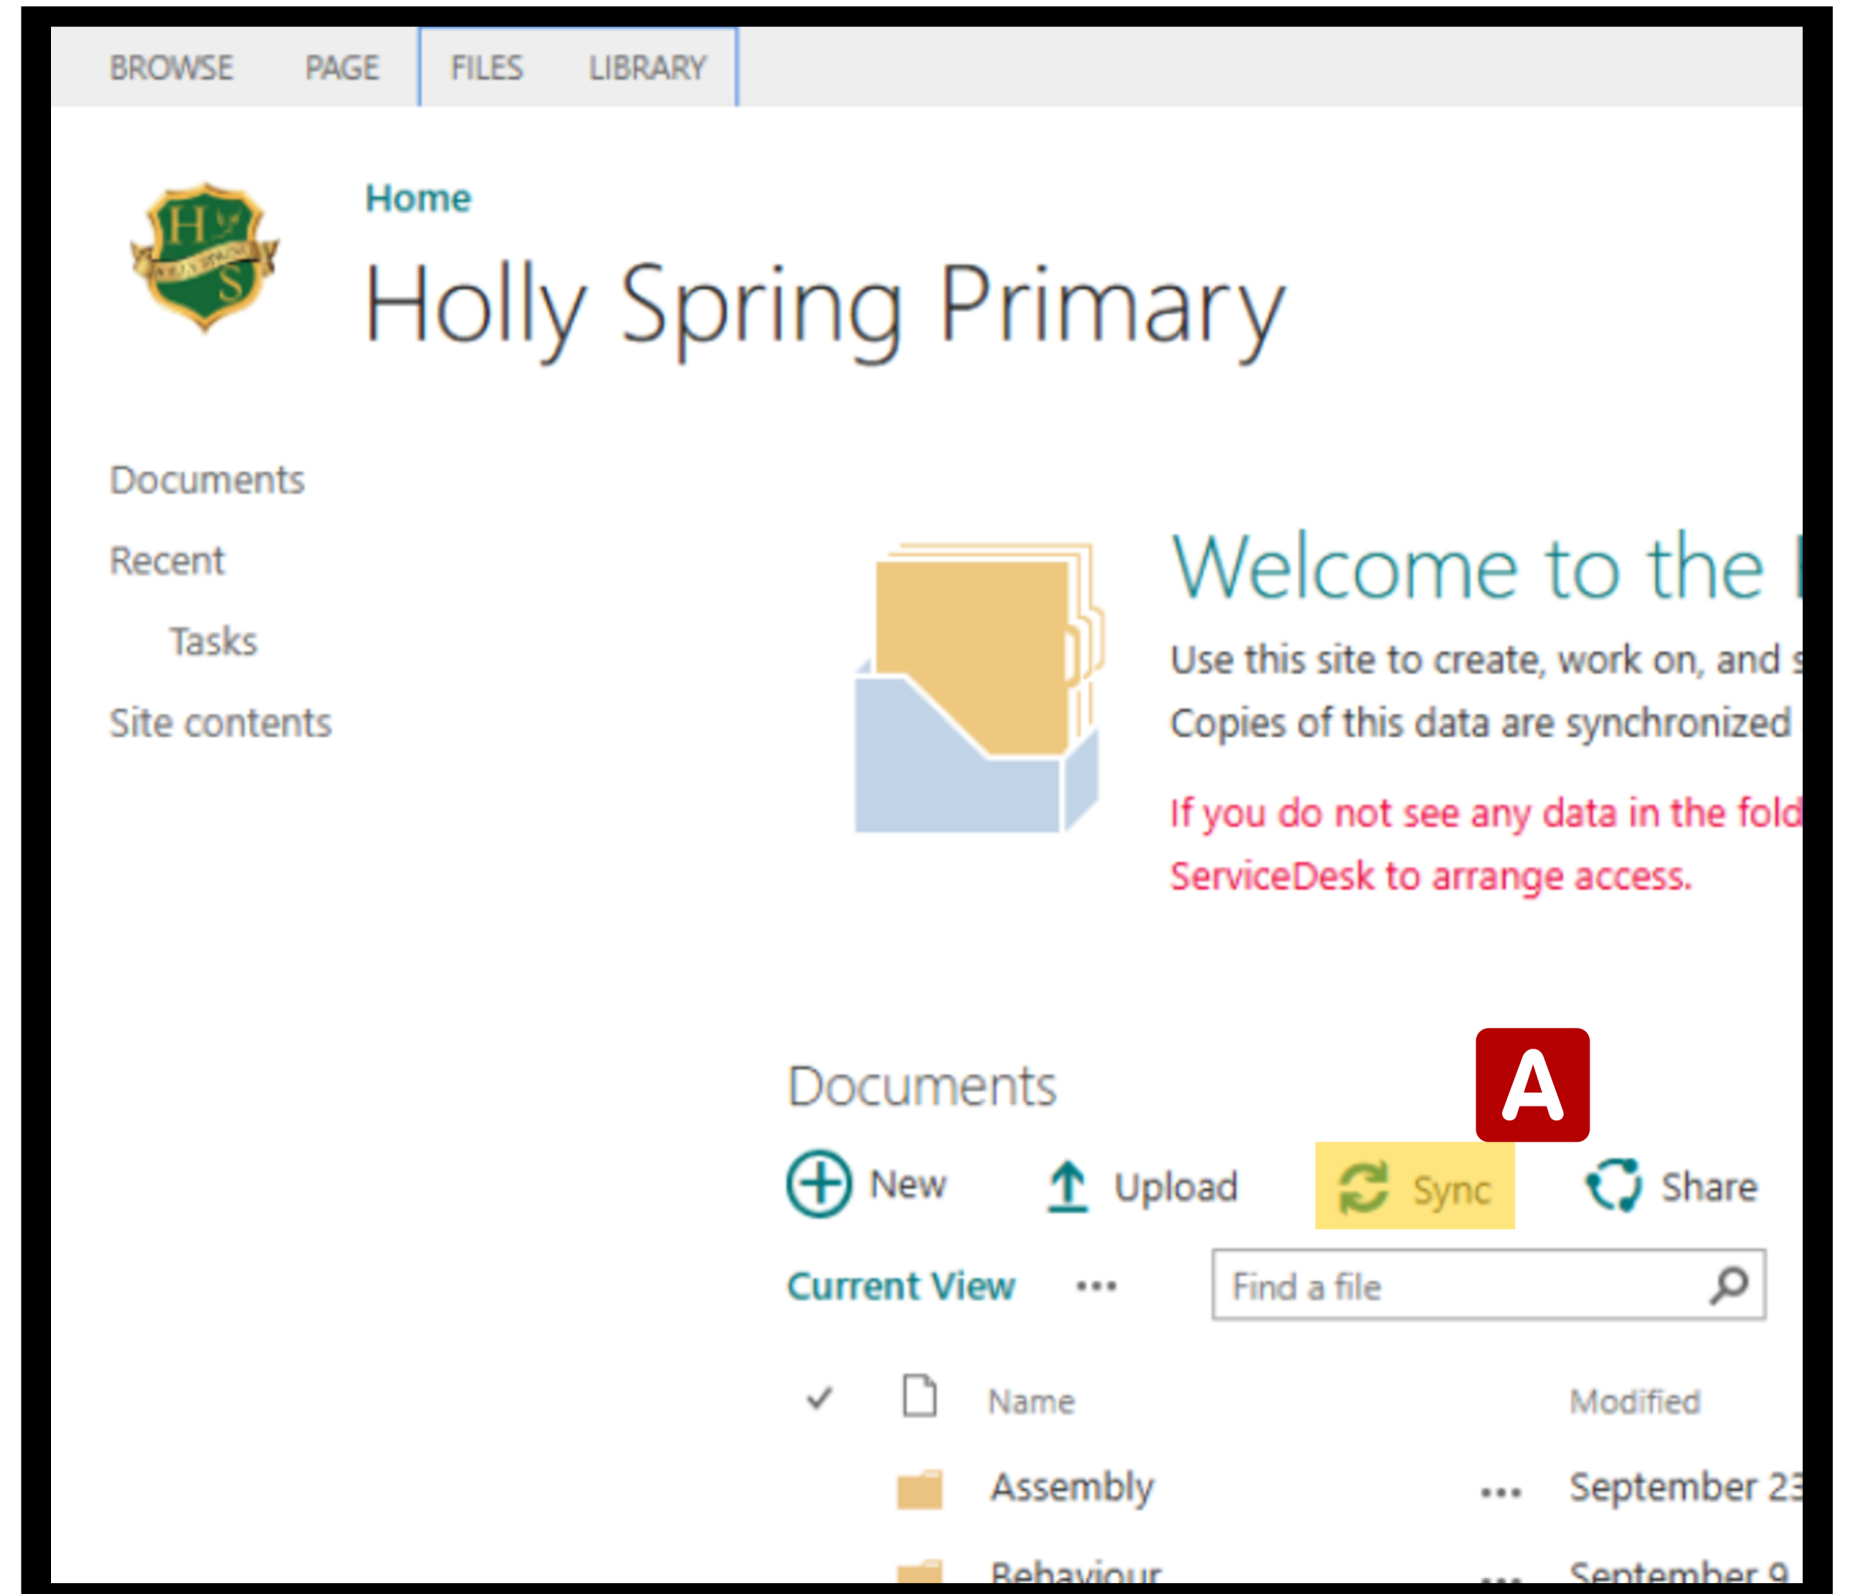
BROWSE PAGE FILES LIBRARY

H S

Home

Holly Spring Primary

Documents

Recent

Tasks

Site contents

Welcome to the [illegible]

Use this site to create, work on, and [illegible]

Copies of this data are synchronized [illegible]

If you do not see any data in the fold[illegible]

ServiceDesk to arrange access.

Documents

A

New Upload Sync Share

Current View ...

Find a file

| ✓ | | Name | | Modified |
|---|---|---|---|---|
| | | Assembly | ... | September 2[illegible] |
| | | Behaviour | ... | September 9 |